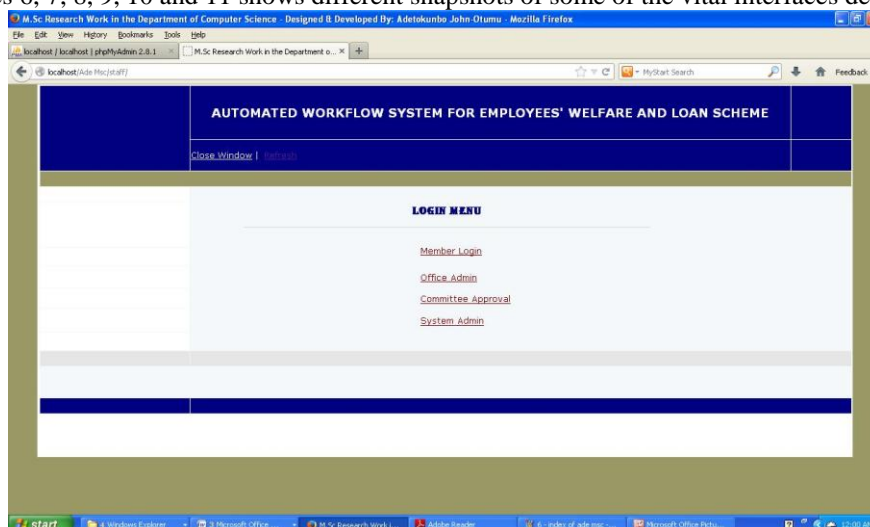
s 6, 7, 8, 9, 10 and 11 shows different snapshots of some of the vital interfaces de

M.Sc Research Work in the Department of Computer Science - Designed & Developed By: Adetokunbo John-Otumu - Mozilla Firefox

File Edit View History Bookmarks Tools Help

localhost / localhost | phpMyAdmin 2.8.1 × M.Sc Research Work in the Department o... × +

localhost/Ade Msc/staff/

MyStart Search

Feedback

AUTOMATED WORKFLOW SYSTEM FOR EMPLOYEES' WELFARE AND LOAN SCHEME

Close Window | Refresh

LOGIN MENU

Member Login

Office Admin

Committee Approval

System Admin

start 4 Windows Explorer 3 Microsoft Office... M.Sc Research Work i... Adobe Reader 6 - index of ade msc - ... Microsoft Office Pictu... 12:00